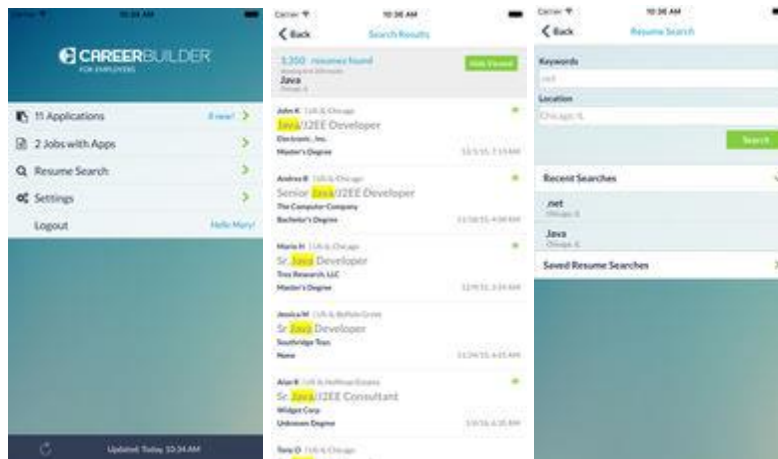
Carrier 10:34 AM

CAREERBUILDER
FOR EMPLOYERS

11 Applications 8 new!
2 Jobs with Apps
Resume Search
Settings
Logout Hello Mary!

Updated: Today 10:34 AM

Carrier 10:36 AM
Back Search Results

3,350 resumes found
Java
Chicago, IL
Hide Viewed

John K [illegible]
Java/J2EE Developer
Electronic, Inc.
Master's Degree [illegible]

Andrea B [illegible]
Senior Java/J2EE Developer
The Computer Company
Bachelor's Degree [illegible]

Maria H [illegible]
Sr Java Developer
Trex Research, LLC
Master's Degree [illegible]

Jessica M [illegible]
Sr Java Developer
Southridge Toys
None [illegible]

Alan R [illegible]
Sr Java/J2EE Consultant
Widget Corp.
Unknown Degree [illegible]

Tony D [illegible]

Carrier 10:36 AM
Back Resume Search

Keywords
.net
Location
Chicago, IL
Search

Recent Searches
.net
Chicago, IL
Java
Chicago, IL
Saved Resume Searches